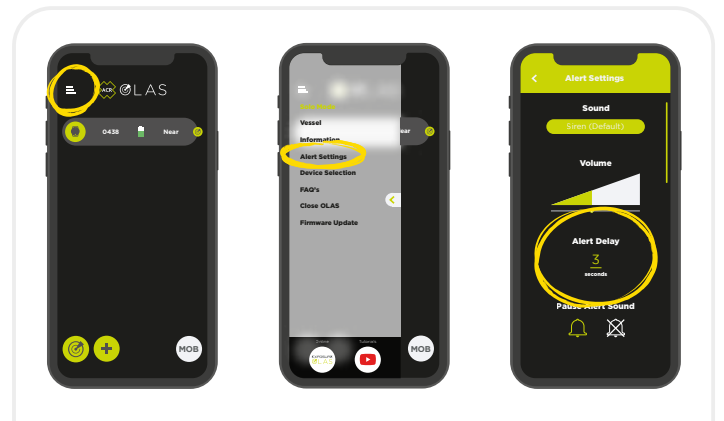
ACR OLAS

0438 Near

MOB

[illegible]
Vessel
Information
Alert Settings
Device Selection
FAQ's
Close OLAS
Firmware Update

Near

MOB

Alert Settings

Sound

Siren (Default)

Volume

Alert Delay

3

seconds

Pause Alert Sound